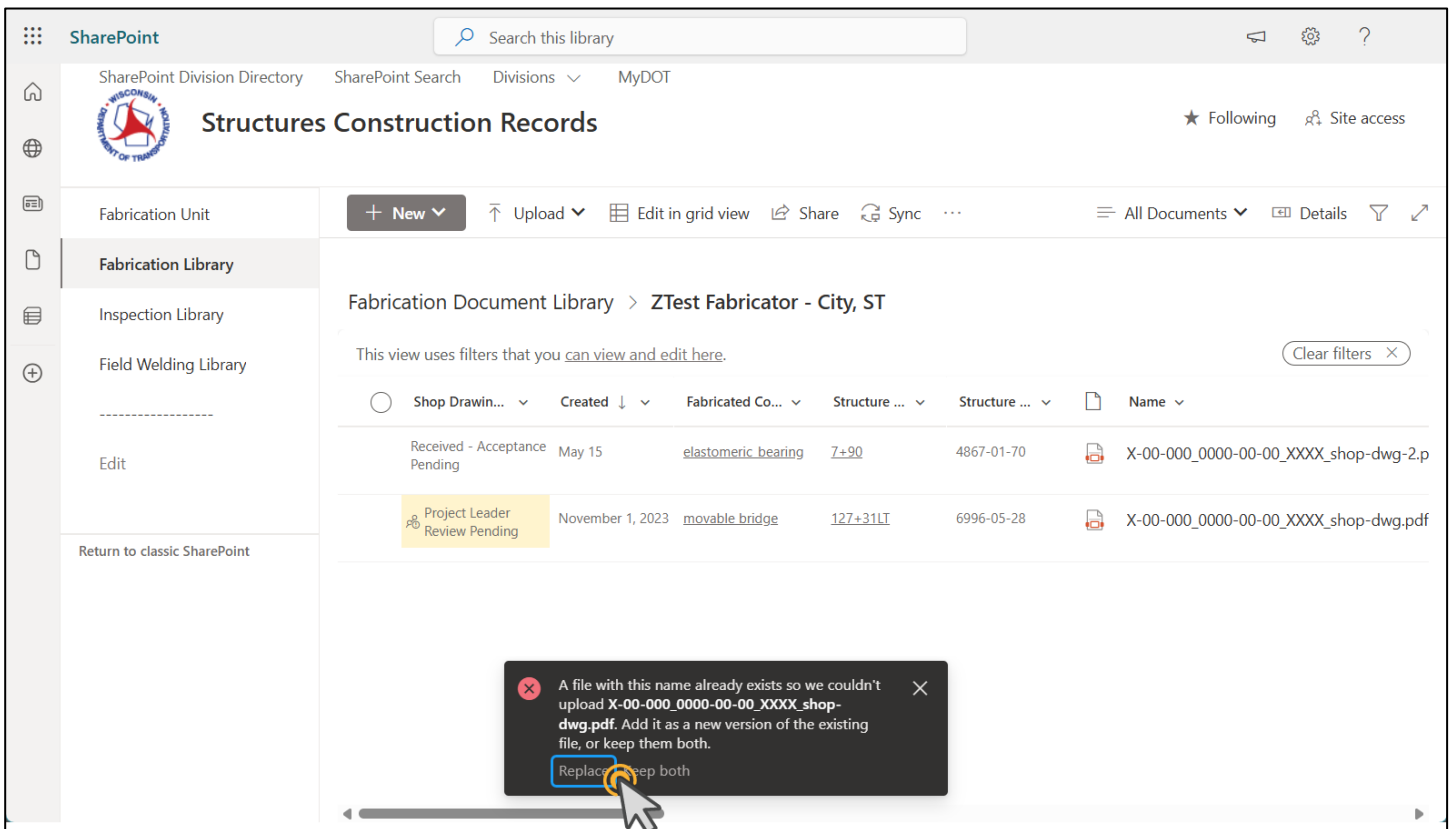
SharePoint

Search this library

SharePoint Division Directory SharePoint Search Divisions MyDOT

WISCONSIN DEPARTMENT OF TRANSPORTATION

Structures Construction Records

Following Site access

Fabrication Unit

Fabrication Library

Inspection Library

Field Welding Library

------------------

Edit

Return to classic SharePoint

New Upload Edit in grid view Share Sync ··· All Documents Details

Fabrication Document Library > ZTest Fabricator - City, ST

This view uses filters that you can view and edit here.

Clear filters

| Shop Drawin... | Created ↓ | Fabricated Co... | Structure ... | Structure ... | | Name |
|---|---|---|---|---|---|---|
| Received - Acceptance Pending | May 15 | elastomeric bearing | 7+90 | 4867-01-70 | | X-00-000_0000-00-00_XXXX_shop-dwg-2.p |
| Project Leader Review Pending | November 1, 2023 | movable bridge | 127+31LT | 6996-05-28 | | X-00-000_0000-00-00_XXXX_shop-dwg.pdf |

A file with this name already exists so we couldn't upload **X-00-000_0000-00-00_XXXX_shop-dwg.pdf**. Add it as a new version of the existing file, or keep them both.

Replace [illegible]eep both